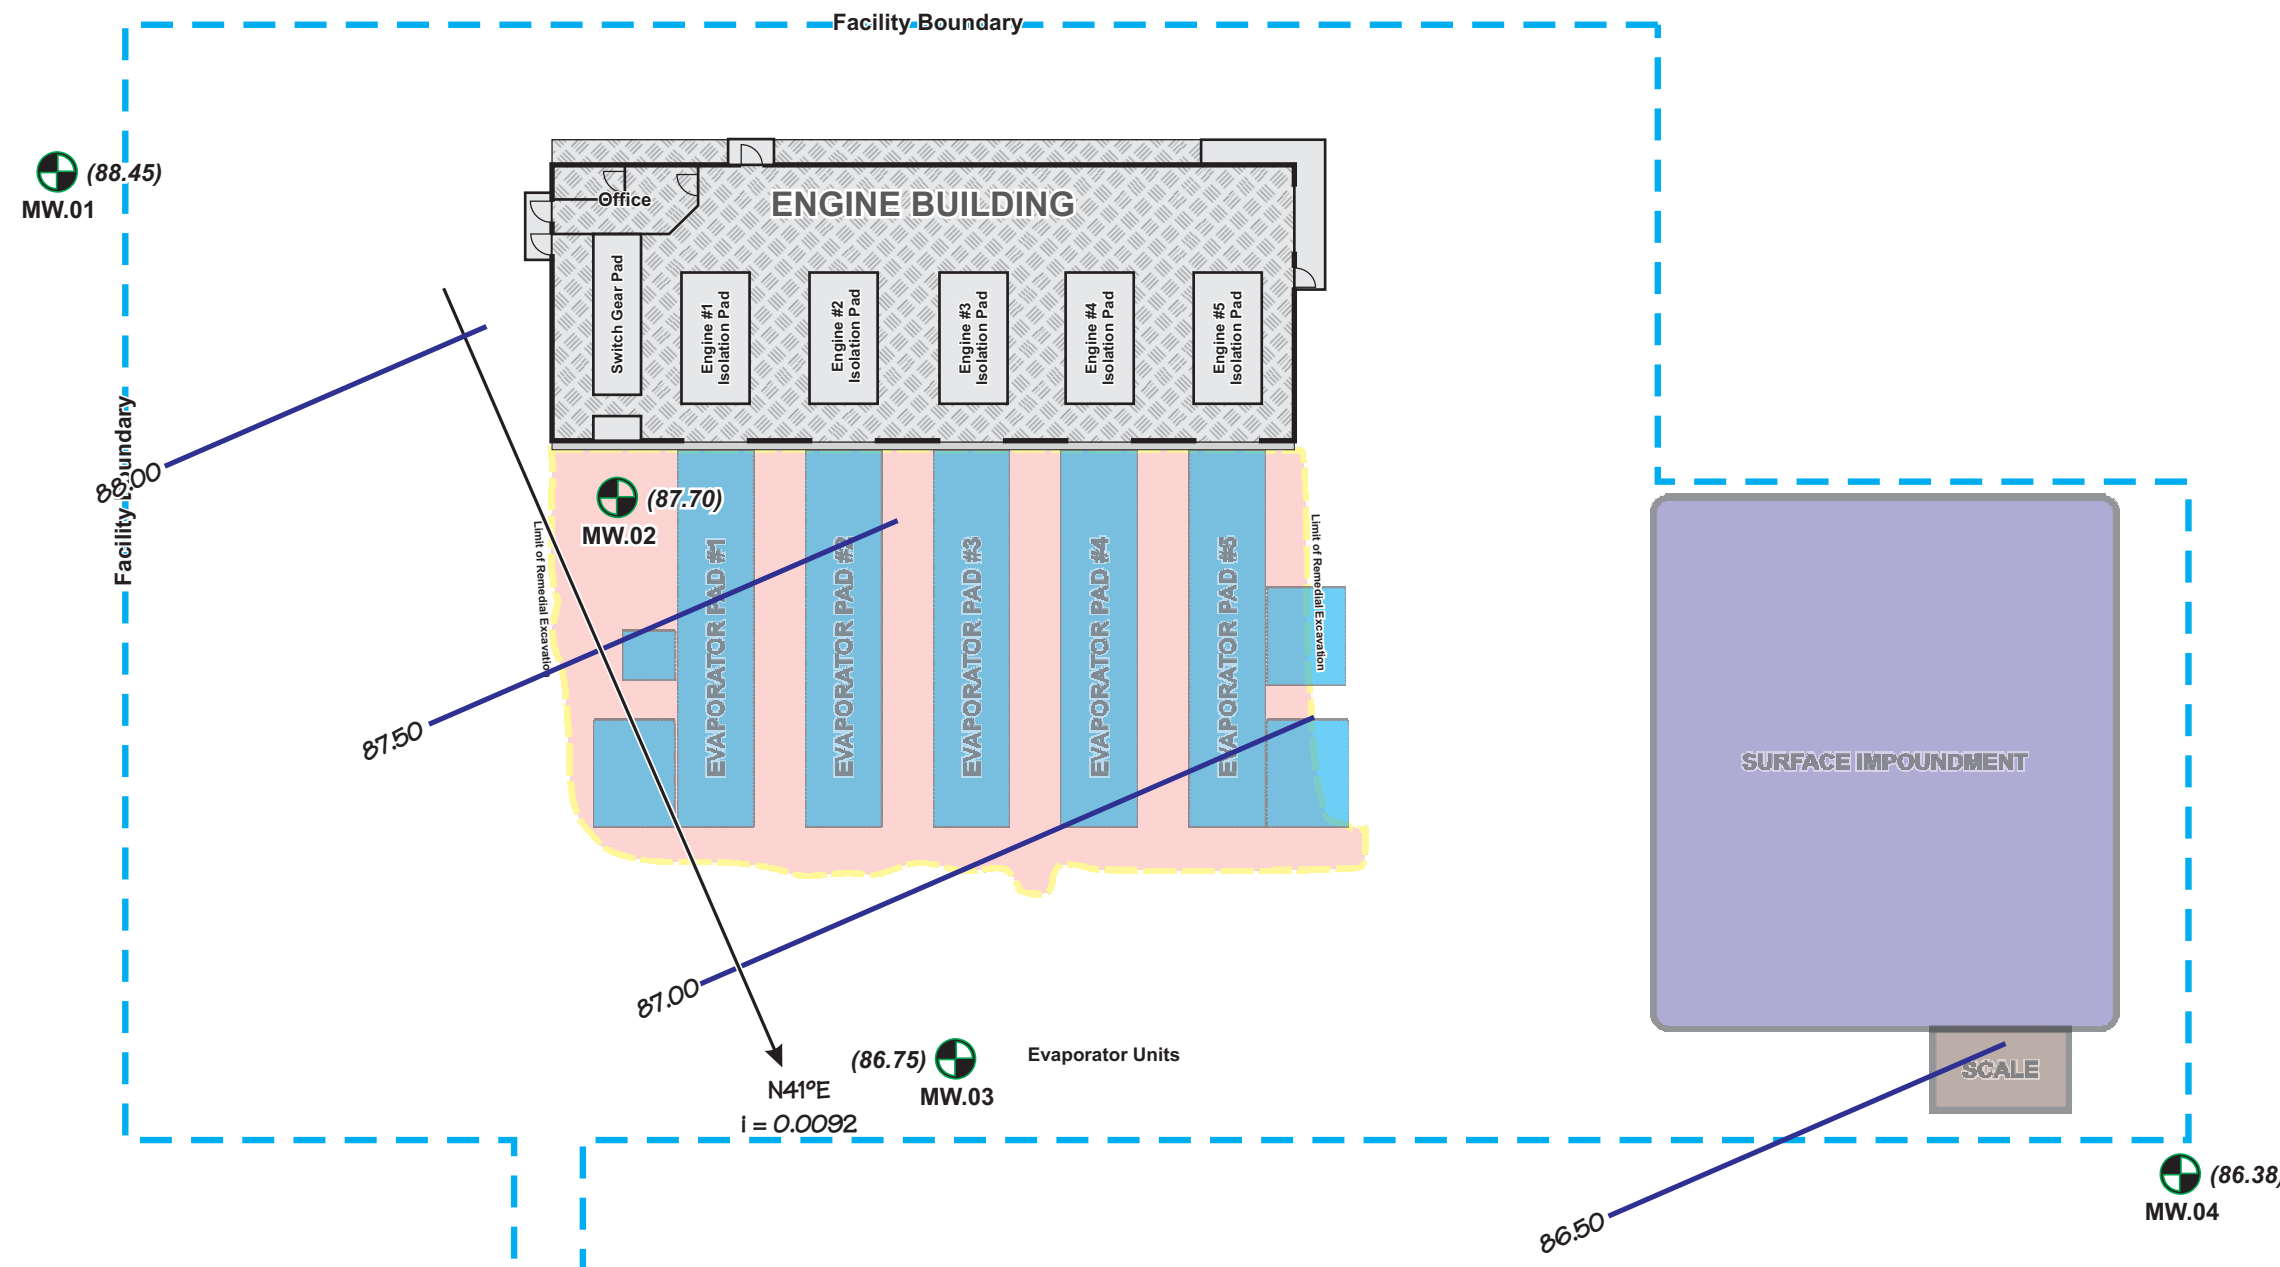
Facility Boundary

(88.45)
MW.01

Office

ENGINE BUILDING

Switch Gear Pad

Engine #1 Isolation Pad

Engine #2 Isolation Pad

Engine #3 Isolation Pad

Engine #4 Isolation Pad

Engine #5 Isolation Pad

88.00

Facility Boundary

(87.70)
MW.02

Limit of Remedial Excavation

EVAPORATOR PAD #1

EVAPORATOR PAD #2

EVAPORATOR PAD #3

EVAPORATOR PAD #4

EVAPORATOR PAD #5

Limit of Remedial Excavation

87.50

SURFACE IMPOUNDMENT

87.00

(86.75)
MW.03

Evaporator Units

N41°E
i = 0.0092

SCALE

(86.38)
MW.04

86.50